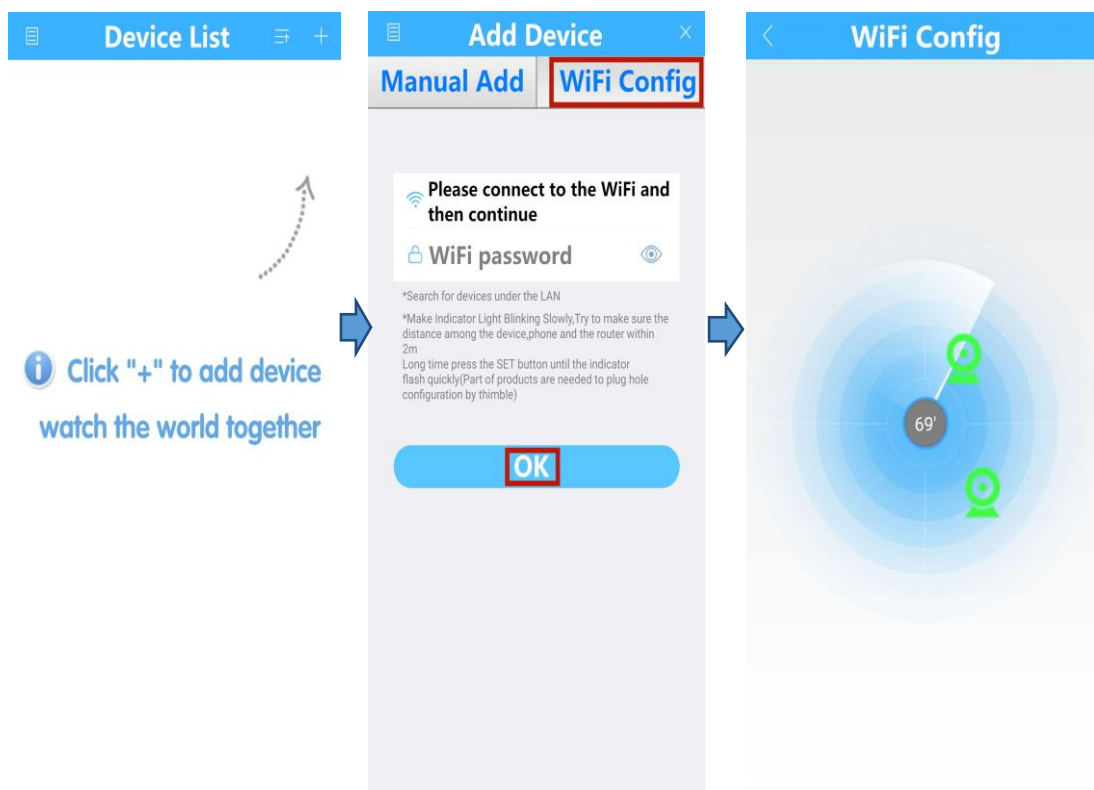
Device List

Click "+" to add device watch the world together

Add Device

Manual Add
WiFi Config

Please connect to the WiFi and then continue

WiFi password

*Search for devices under the LAN

*Make Indicator Light Blinking Slowly,Try to make sure the distance among the device,phone and the router within 2m
Long time press the SET button until the indicator flash quickly(Part of products are needed to plug hole configuration by thimble)

OK

WiFi Config

69'